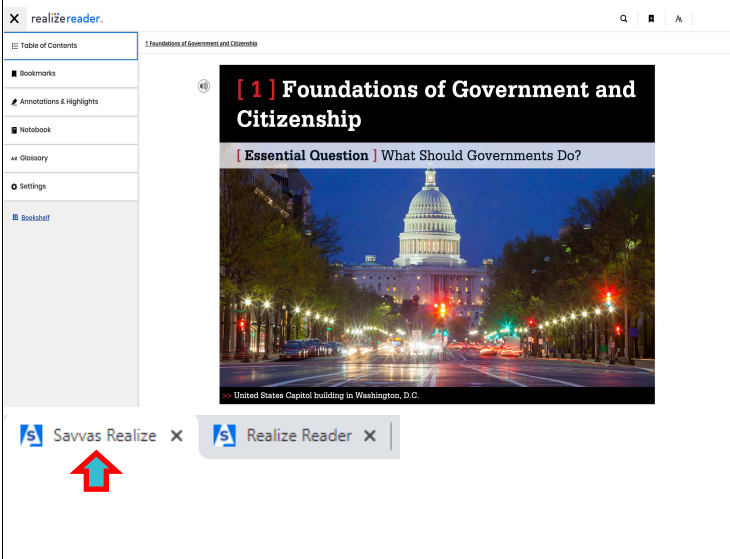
realizereader.

Table of Contents

Bookmarks

Annotations & Highlights

Notebook

Glossary

Settings

Bookshelf

1 Foundations of Government and Citizenship

[ 1 ] Foundations of Government and Citizenship

[ Essential Question ] What Should Governments Do?

>> United States Capitol building in Washington, D.C.

Savvas Realize

Realize Reader